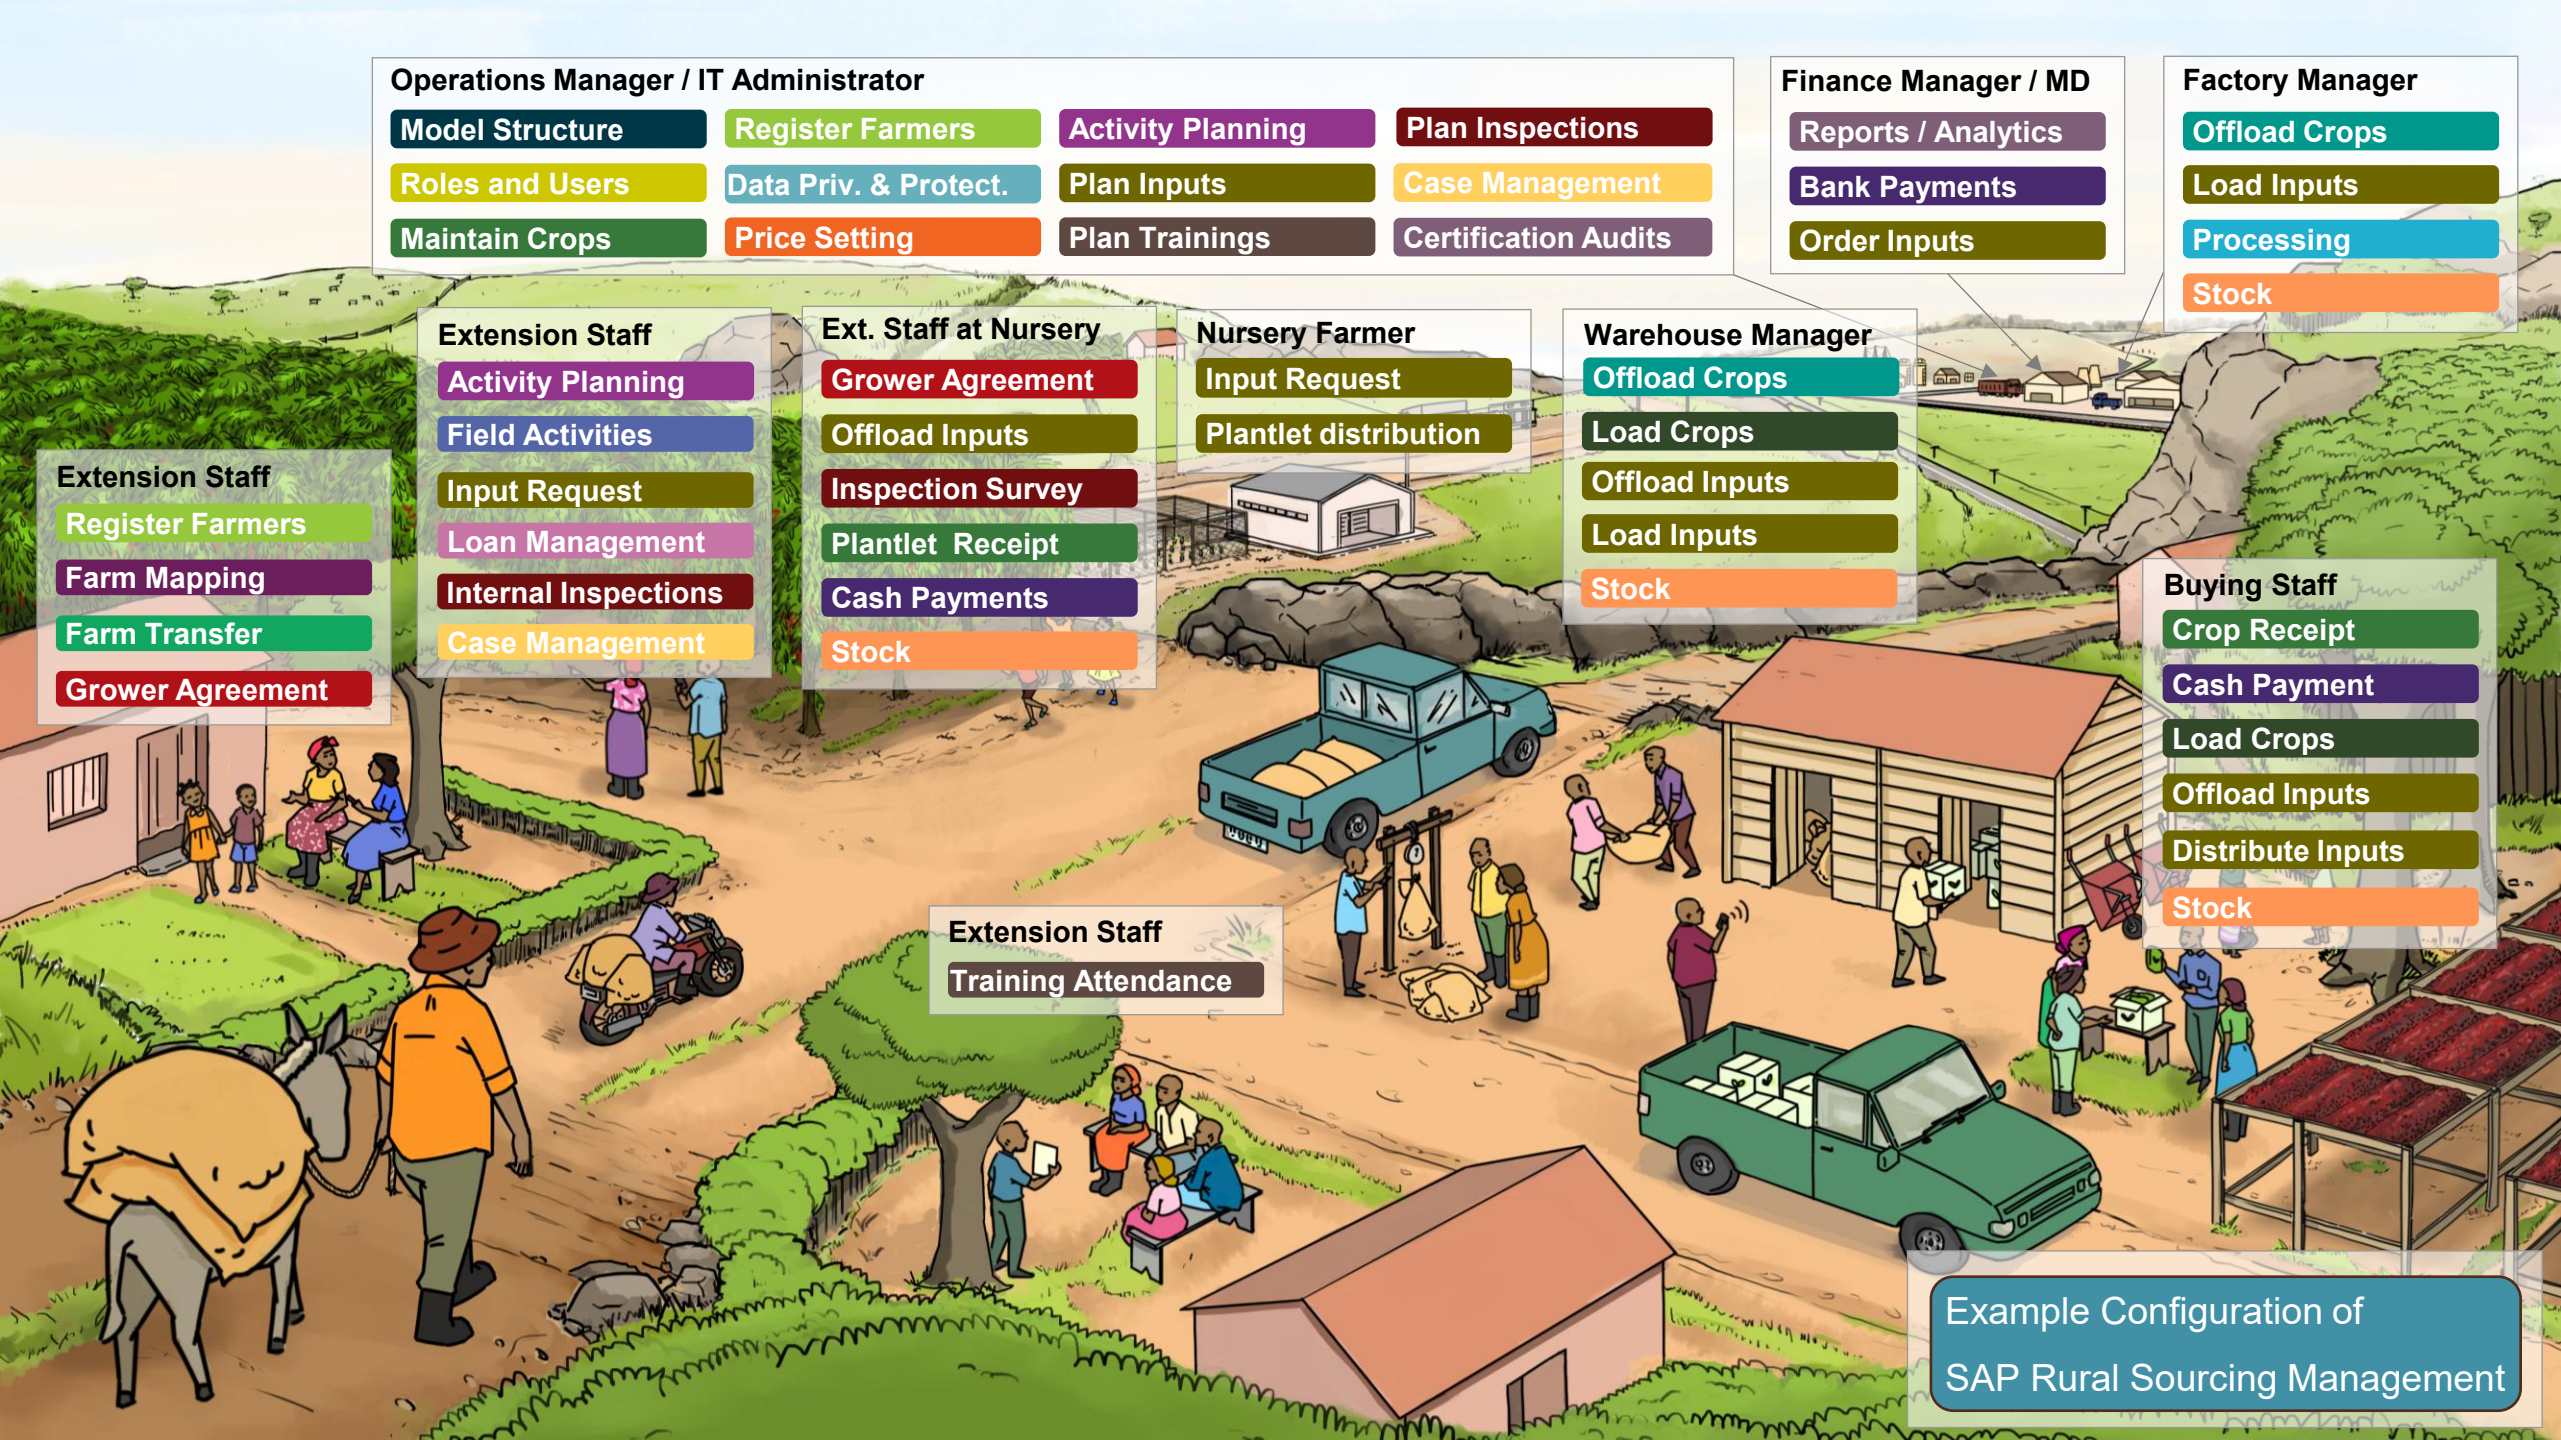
Operations Manager / IT Administrator
Model Structure
Register Farmers
Activity Planning
Plan Inspections
Roles and Users
Data Priv. & Protect.
Plan Inputs
Case Management
Maintain Crops
Price Setting
Plan Trainings
Certification Audits

Finance Manager / MD
Reports / Analytics
Bank Payments
Order Inputs

Factory Manager
Offload Crops
Load Inputs
Processing
Stock

Extension Staff
Activity Planning
Field Activities
Input Request
Loan Management
Internal Inspections
Case Management

Ext. Staff at Nursery
Grower Agreement
Offload Inputs
Inspection Survey
Plantlet Receipt
Cash Payments
Stock

Nursery Farmer
Input Request
Plantlet distribution

Warehouse Manager
Offload Crops
Load Crops
Offload Inputs
Load Inputs
Stock

Extension Staff
Register Farmers
Farm Mapping
Farm Transfer
Grower Agreement

Buying Staff
Crop Receipt
Cash Payment
Load Crops
Offload Inputs
Distribute Inputs
Stock

Extension Staff
Training Attendance

Example Configuration of
SAP Rural Sourcing Management